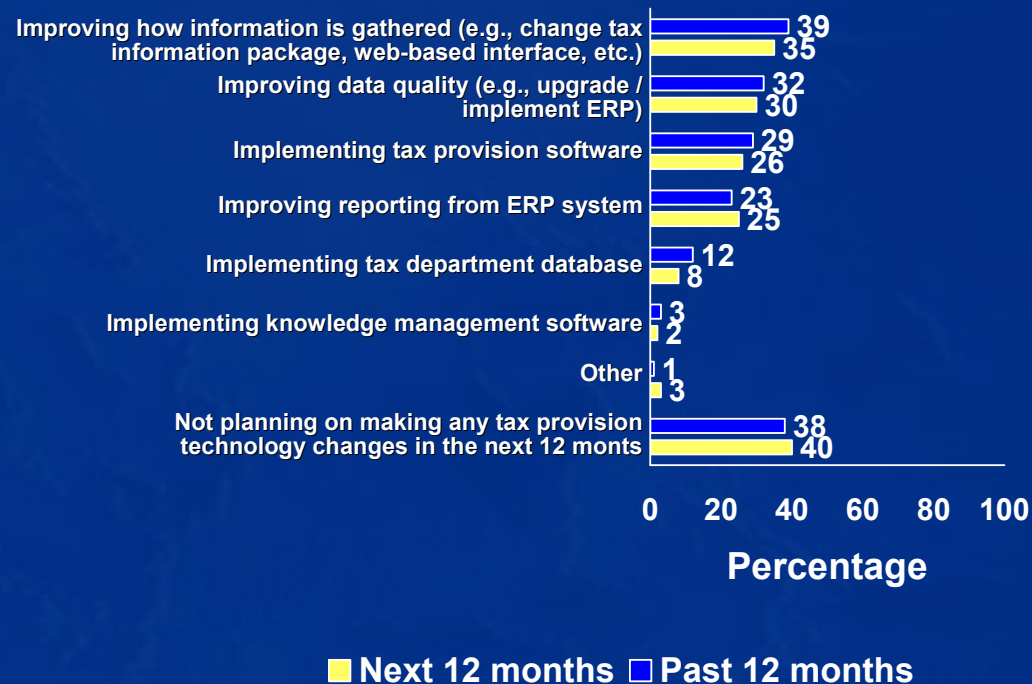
Improving how information is gathered (e.g., change tax information package, web-based interface, etc.)
39
35

Improving data quality (e.g., upgrade / implement ERP)
32
30

Implementing tax provision software
29
26

Improving reporting from ERP system
23
25

Implementing tax department database
12
8

Implementing knowledge management software
3
2

Other
1
3

Not planning on making any tax provision technology changes in the next 12 monts
38
40

0 20 40 60 80 100

Percentage

Next 12 months Past 12 months